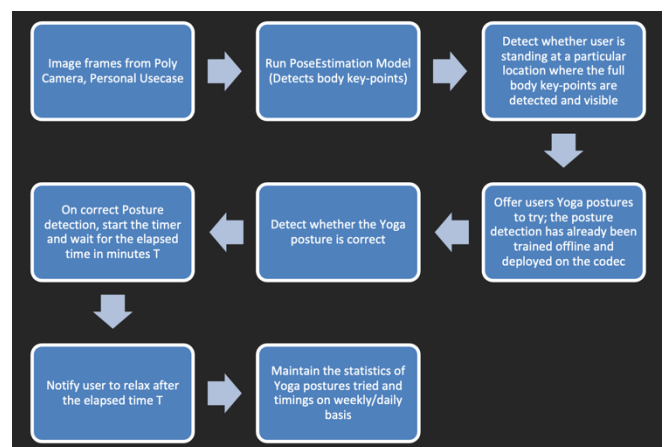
Image frames from Poly Camera, Personal Usecase

Run PoseEstimation Model (Detects body key-points)

Detect whether user is standing at a particular location where the full body key-points are detected and visible

Offer users Yoga postures to try; the posture detection has already been trained offline and deployed on the codec

Detect whether the Yoga posture is correct

On correct Posture detection, start the timer and wait for the elapsed time in minutes T

Notify user to relax after the elapsed time T

Maintain the statistics of Yoga postures tried and timings on weekly/daily basis